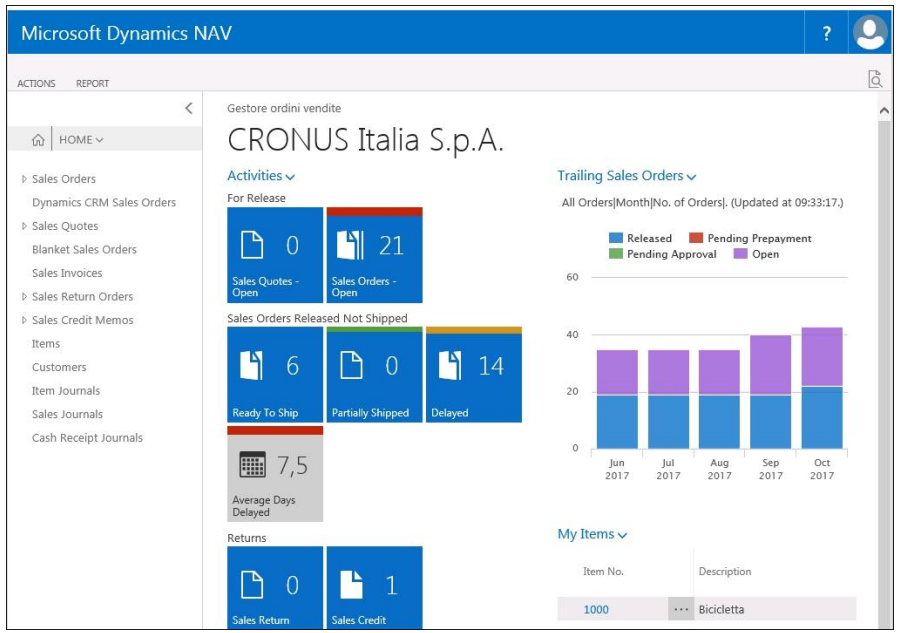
Microsoft Dynamics NAV

?

ACTIONS REPORT

HOME

Sales Orders
Dynamics CRM Sales Orders
Sales Quotes
Blanket Sales Orders
Sales Invoices
Sales Return Orders
Sales Credit Memos
Items
Customers
Item Journals
Sales Journals
Cash Receipt Journals

Gestore ordini vendite

CRONUS Italia S.p.A.

Activities

For Release

0 Sales Quotes - Open

21 Sales Orders - Open

Sales Orders Released Not Shipped

6 Ready To Ship

0 Partially Shipped

14 Delayed

7,5 Average Days Delayed

Returns

0 Sales Return

1 Sales Credit

Trailing Sales Orders

All Orders|Month|No. of Orders|. (Updated at 09:33:17.)

Released
Pending Prepayment
Pending Approval
Open

60
40
20
0

Jun 2017
Jul 2017
Aug 2017
Sep 2017
Oct 2017

My Items

| Item No. | Description |
|---|---|
| 1000 | Bicicletta |